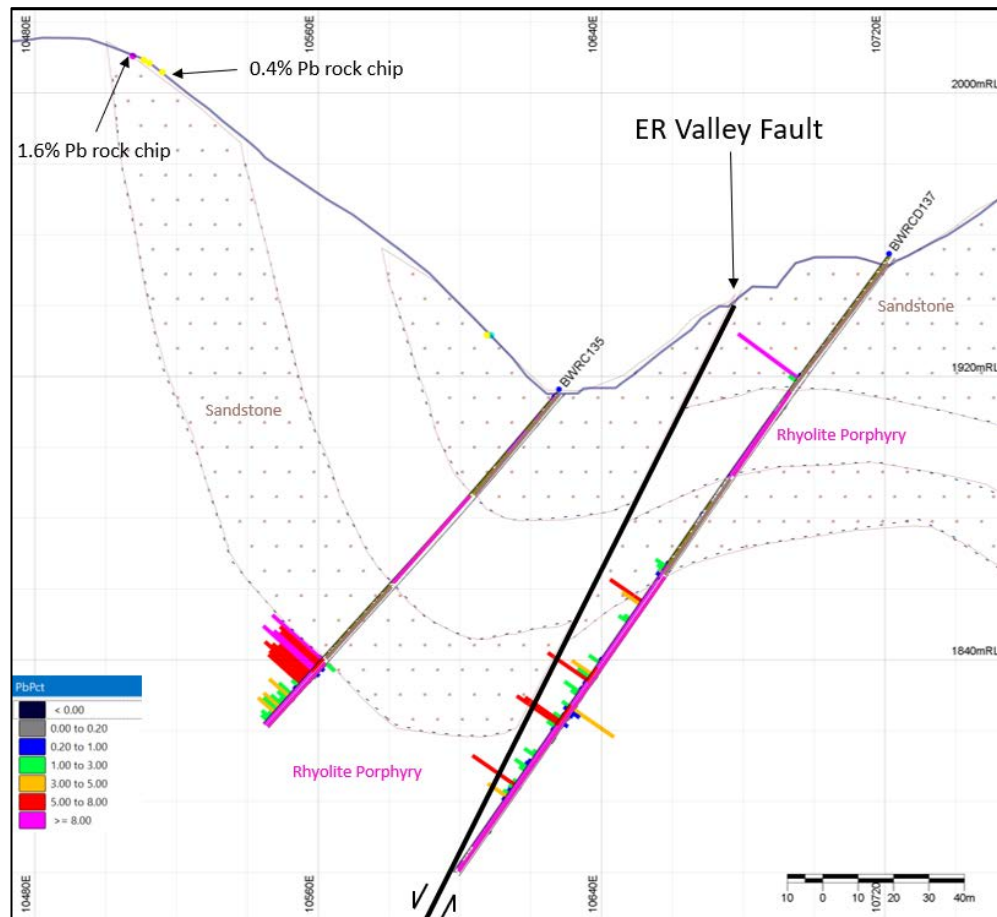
10480E
10560E
10640E
10720E
2000mRL
0.4% Pb rock chip
1.6% Pb rock chip
ER Valley Fault
BWRCD137
Sandstone
BWRC135
1920mRL
Sandstone
Rhyolite Porphyry
1840mRL
PbPct
< 0.00
0.00 to 0.20
0.20 to 1.00
1.00 to 3.00
3.00 to 5.00
5.00 to 8.00
>= 8.00
Rhyolite Porphyry
10480E
10560E
10640E
10720E
10 0 10 20 30 40m